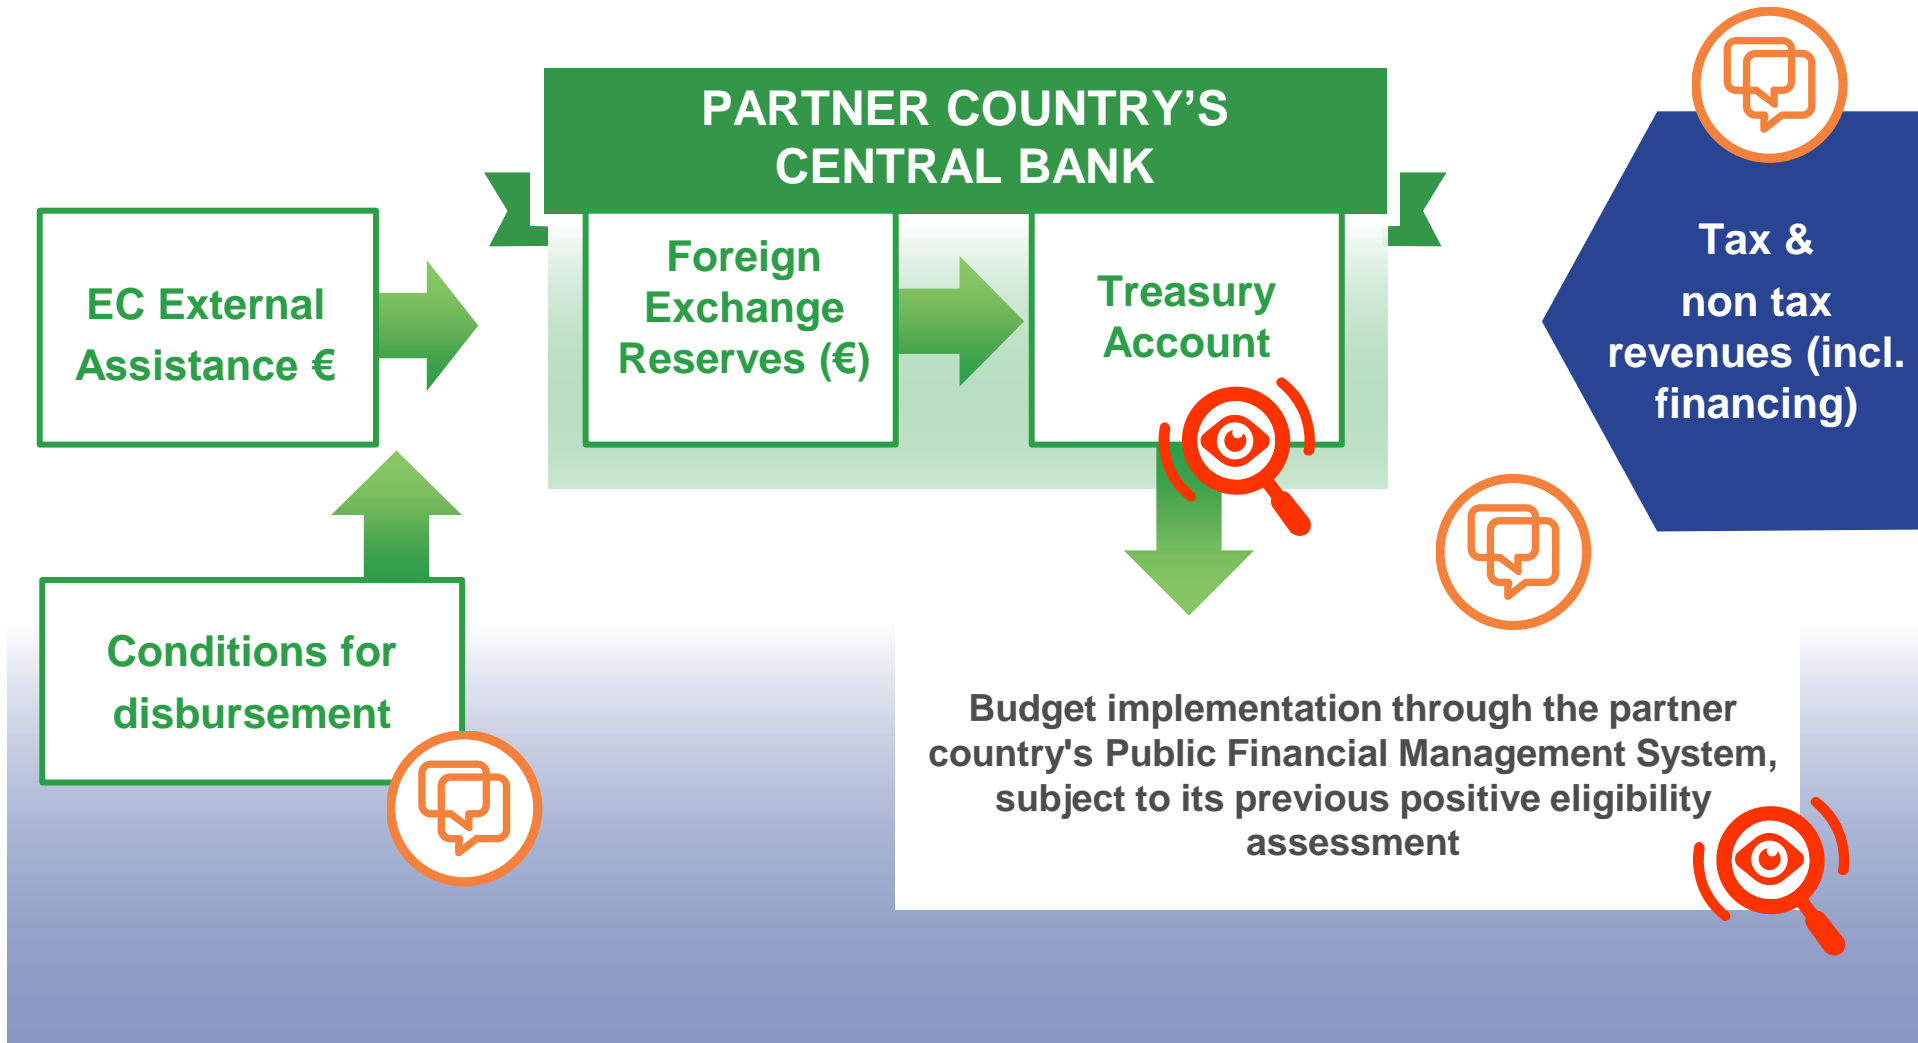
PARTNER COUNTRY'S CENTRAL BANK

EC External Assistance €

Foreign Exchange Reserves (€)

Treasury Account

Tax & non tax revenues (incl. financing)

Conditions for disbursement

Budget implementation through the partner country's Public Financial Management System, subject to its previous positive eligibility assessment